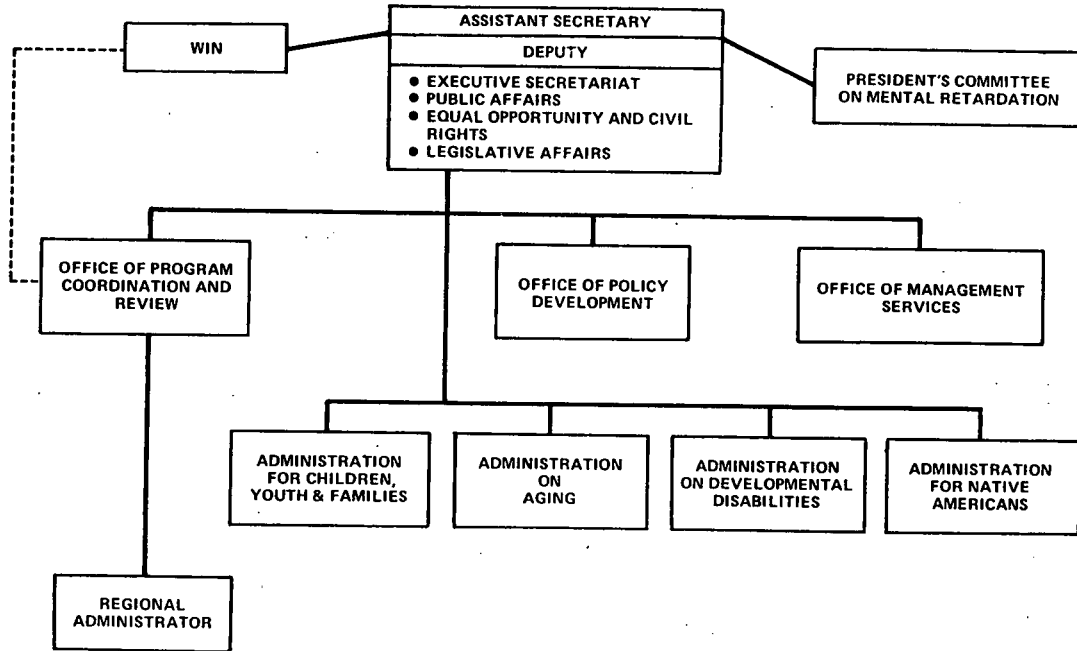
ASSISTANT SECRETARY

DEPUTY

- EXECUTIVE SECRETARIAT
- PUBLIC AFFAIRS
- EQUAL OPPORTUNITY AND CIVIL RIGHTS
- LEGISLATIVE AFFAIRS

WIN

PRESIDENT'S COMMITTEE ON MENTAL RETARDATION

OFFICE OF PROGRAM COORDINATION AND REVIEW

OFFICE OF POLICY DEVELOPMENT

OFFICE OF MANAGEMENT SERVICES

ADMINISTRATION FOR CHILDREN, YOUTH & FAMILIES

ADMINISTRATION ON AGING

ADMINISTRATION ON DEVELOPMENTAL DISABILITIES

ADMINISTRATION FOR NATIVE AMERICANS

REGIONAL ADMINISTRATOR